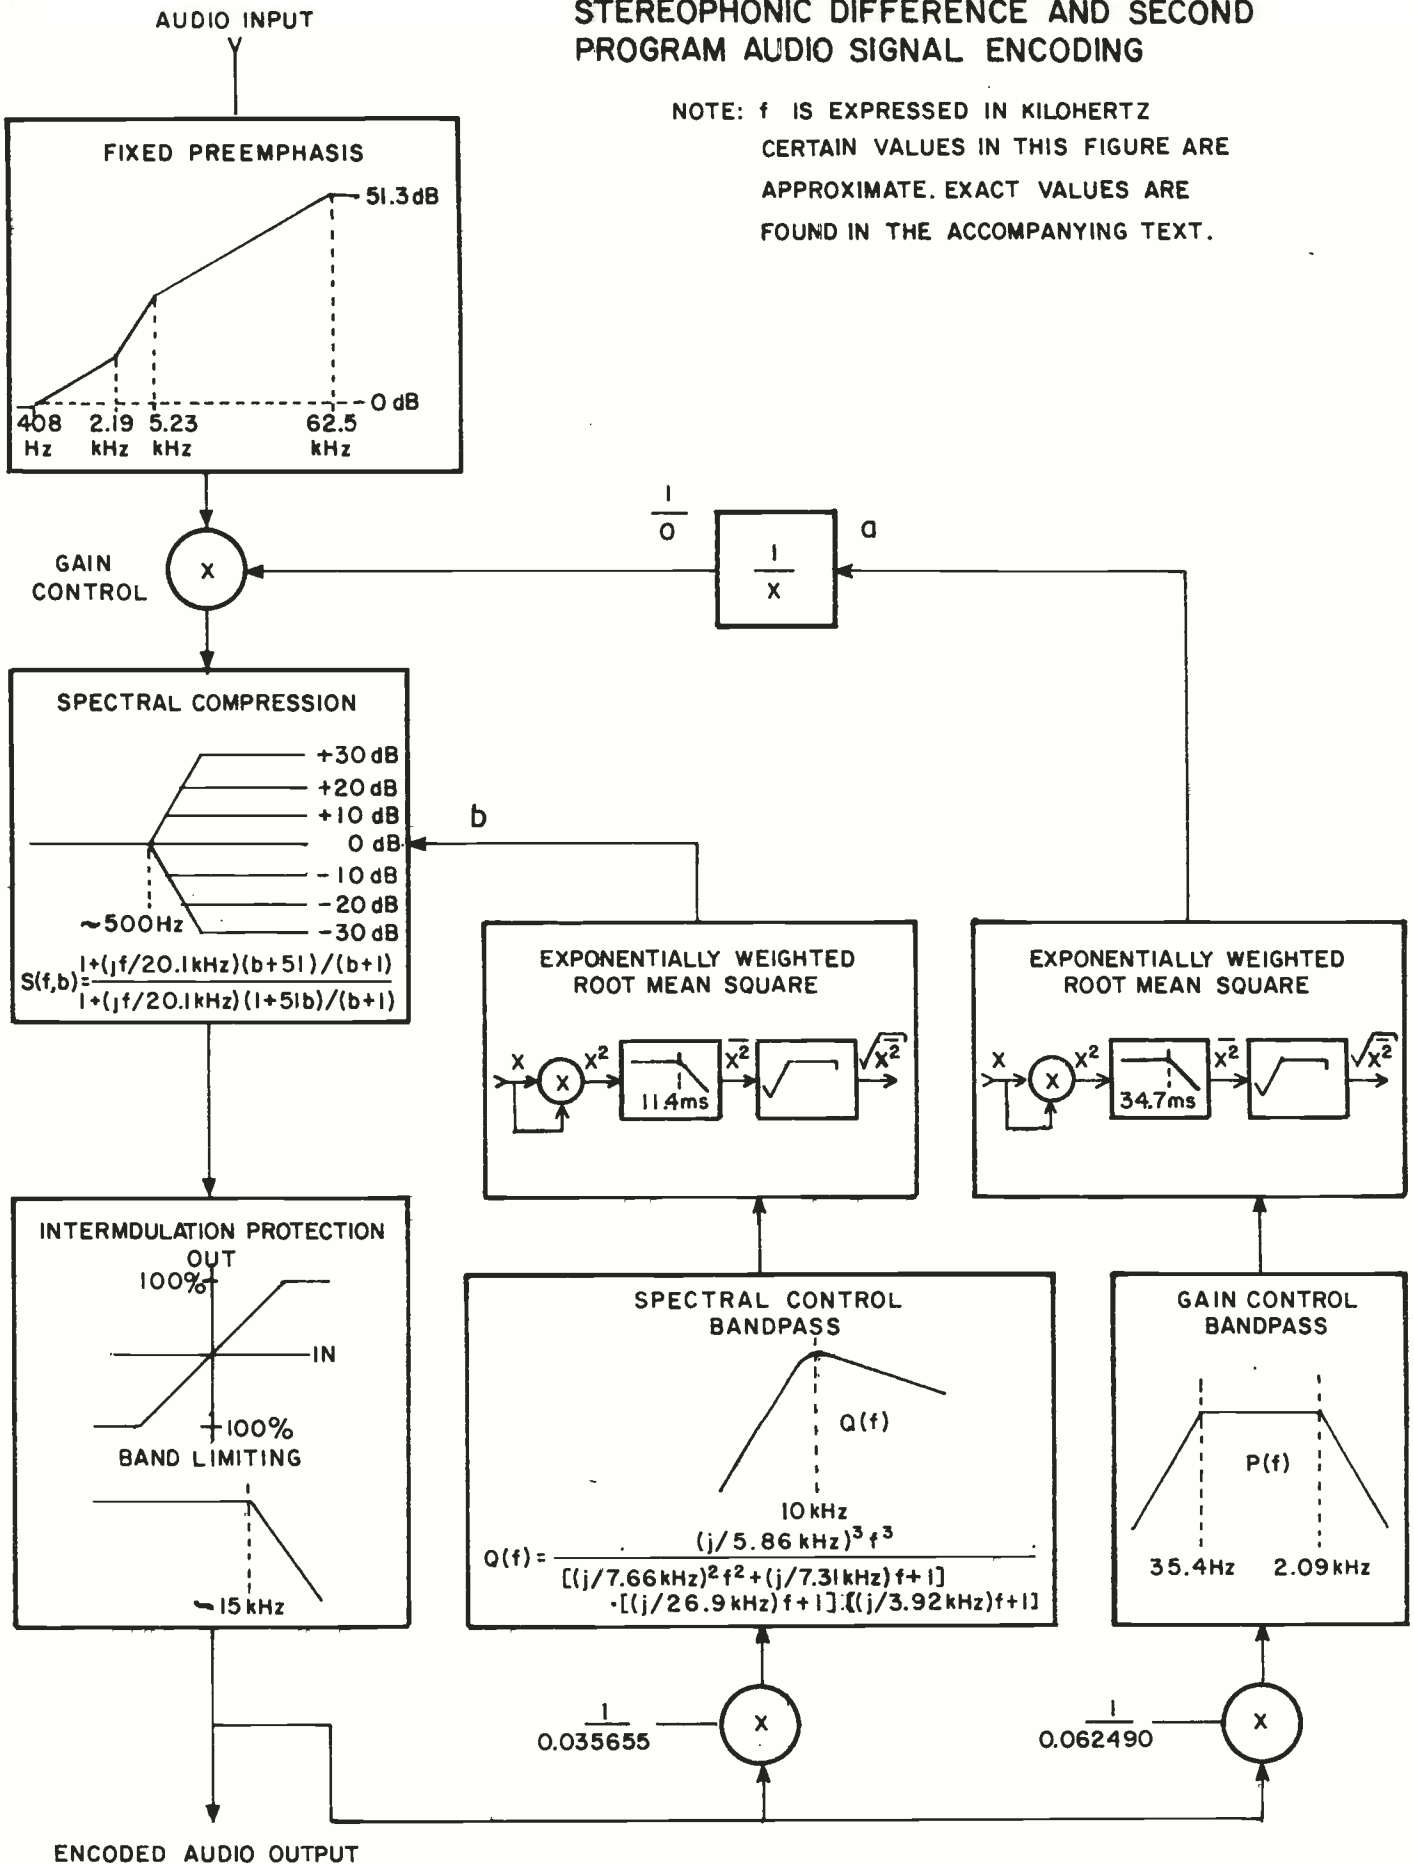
AUDIO INPUT

STEREOPHONIC DIFFERENCE AND SECOND PROGRAM AUDIO SIGNAL ENCODING

NOTE: f IS EXPRESSED IN KILOHERTZ
CERTAIN VALUES IN THIS FIGURE ARE APPROXIMATE. EXACT VALUES ARE FOUND IN THE ACCOMPANYING TEXT.

FIXED PREEMPHASIS

51.3 dB
0 dB
408 Hz
2.19 kHz
5.23 kHz
62.5 kHz

GAIN CONTROL

x

$\frac{1}{a}$

$\frac{1}{x}$

a

SPECTRAL COMPRESSION

+30 dB
+20 dB
+10 dB
0 dB
-10 dB
-20 dB
-30 dB
~500Hz

b

$S(f,b)=\frac{1+(jf/20.1kHz)(b+51)/(b+1)}{1+(jf/20.1kHz)(1+51b)/(b+1)}$

EXPONENTIALLY WEIGHTED ROOT MEAN SQUARE

x
x
$x^2$
11.4ms
$\overline{x^2}$
$\sqrt{\overline{x^2}}$

EXPONENTIALLY WEIGHTED ROOT MEAN SQUARE

x
x
$x^2$
34.7ms
$\overline{x^2}$
$\sqrt{\overline{x^2}}$

INTERMDULATION PROTECTION

OUT
100%
IN
100%

BAND LIMITING

~15 kHz

SPECTRAL CONTROL BANDPASS

Q(f)
10 kHz

$Q(f)=\frac{(j/5.86 kHz)^3 f^3}{[(j/7.66kHz)^2 f^2+(j/7.31kHz)f+1] \cdot [(j/26.9 kHz)f+1] \cdot [(j/3.92kHz)f+1]}$

GAIN CONTROL BANDPASS

P(f)
35.4Hz
2.09kHz

$\frac{1}{0.035655}$

x

$\frac{1}{0.062490}$

x

ENCODED AUDIO OUTPUT